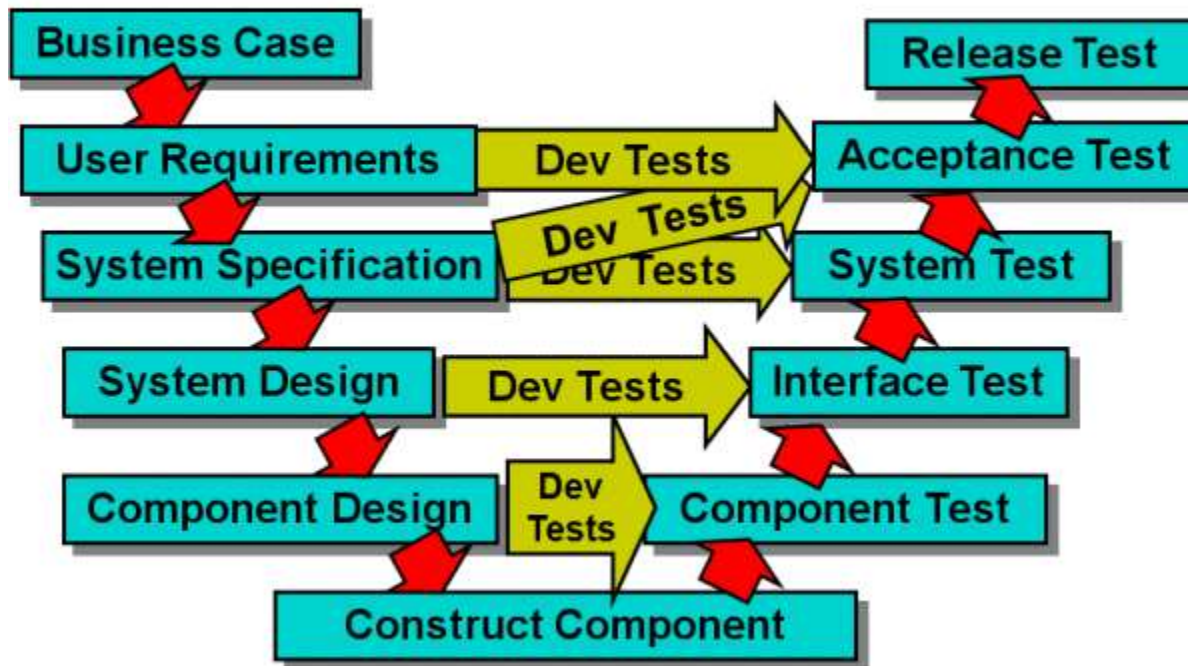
Business Case

Release Test

User Requirements

Dev Tests

Acceptance Test

Dev Tests

System Specification

Dev Tests

System Test

System Design

Dev Tests

Interface Test

Component Design

Dev Tests

Component Test

Construct Component